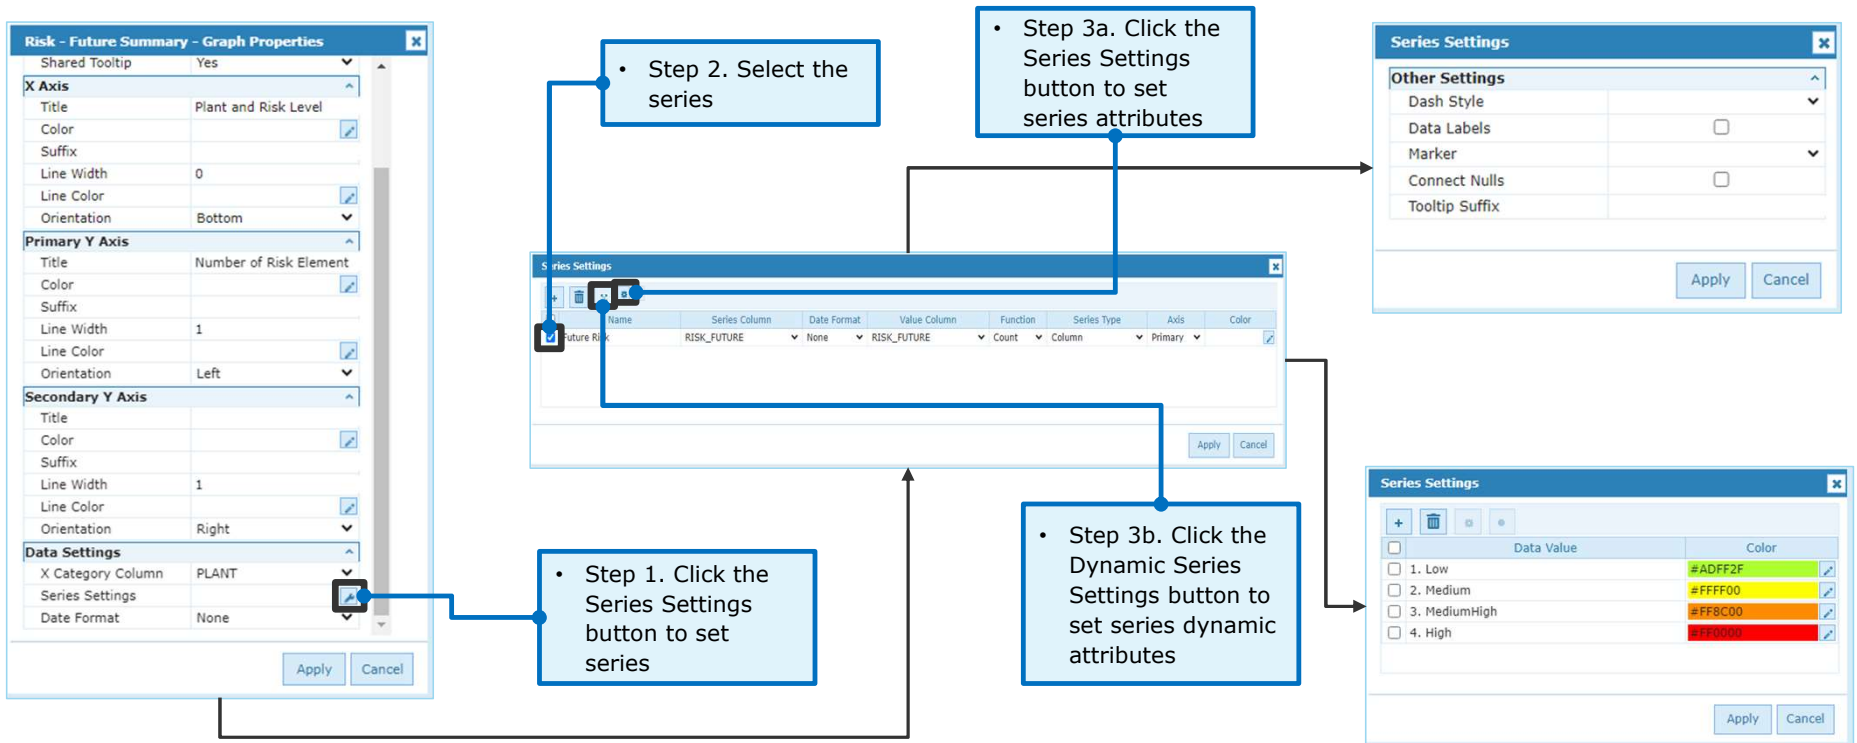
Risk - Future Summary - Graph Properties

| | |
|---|---|
| Shared Tooltip | Yes |
| **X Axis** | |
| Title | Plant and Risk Level |
| Color | |
| Suffix | |
| Line Width | 0 |
| Line Color | |
| Orientation | Bottom |
| **Primary Y Axis** | |
| Title | Number of Risk Element |
| Color | |
| Suffix | |
| Line Width | 1 |
| Line Color | |
| Orientation | Left |
| **Secondary Y Axis** | |
| Title | |
| Color | |
| Suffix | |
| Line Width | 1 |
| Line Color | |
| Orientation | Right |
| **Data Settings** | |
| X Category Column | PLANT |
| Series Settings | |
| Date Format | None |

Apply Cancel

• Step 2. Select the series

• Step 3a. Click the Series Settings button to set series attributes

Series Settings

| Name | Series Column | Date Format | Value Column | Function | Series Type | Axis | Color |
|---|---|---|---|---|---|---|---|
| Future Risk | RISK_FUTURE | None | RISK_FUTURE | Count | Column | Primary | |

Apply Cancel

• Step 1. Click the Series Settings button to set series

• Step 3b. Click the Dynamic Series Settings button to set series dynamic attributes

Series Settings

Other Settings

| | |
|---|---|
| Dash Style | |
| Data Labels | |
| Marker | |
| Connect Nulls | |
| Tooltip Suffix | |

Apply Cancel

Series Settings

| Data Value | Color |
|---|---|
| 1. Low | #ADFF2F |
| 2. Medium | #FFFF00 |
| 3. MediumHigh | #FF8C00 |
| 4. High | #FF0000 |

Apply Cancel